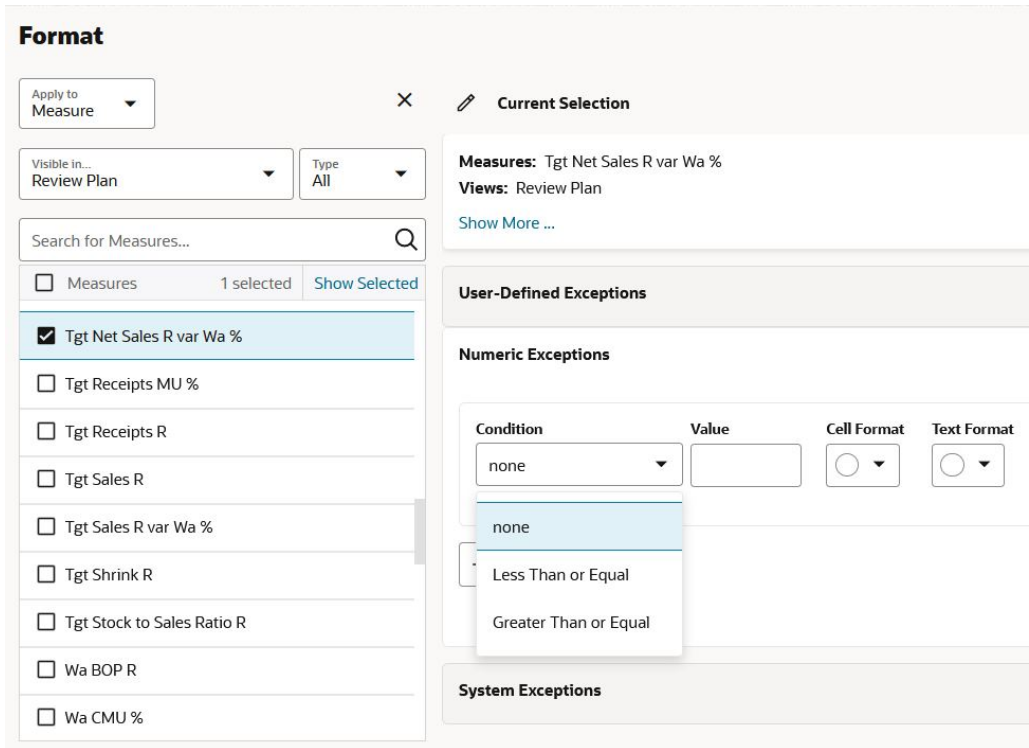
Format

Apply to
Measure

×

Current Selection

Visible in...
Review Plan

Type
All

Measures: Tgt Net Sales R var Wa %
Views: Review Plan

Show More ...

Search for Measures...

Measures 1 selected Show Selected

User-Defined Exceptions

Tgt Net Sales R var Wa %

Numeric Exceptions

Tgt Receipts MU %

Tgt Receipts R

Condition

Value

Cell Format

Text Format

none

Tgt Sales R

Tgt Sales R var Wa %

none

Tgt Shrink R

Less Than or Equal

Tgt Stock to Sales Ratio R

Greater Than or Equal

Wa BOP R

System Exceptions

Wa CMU %